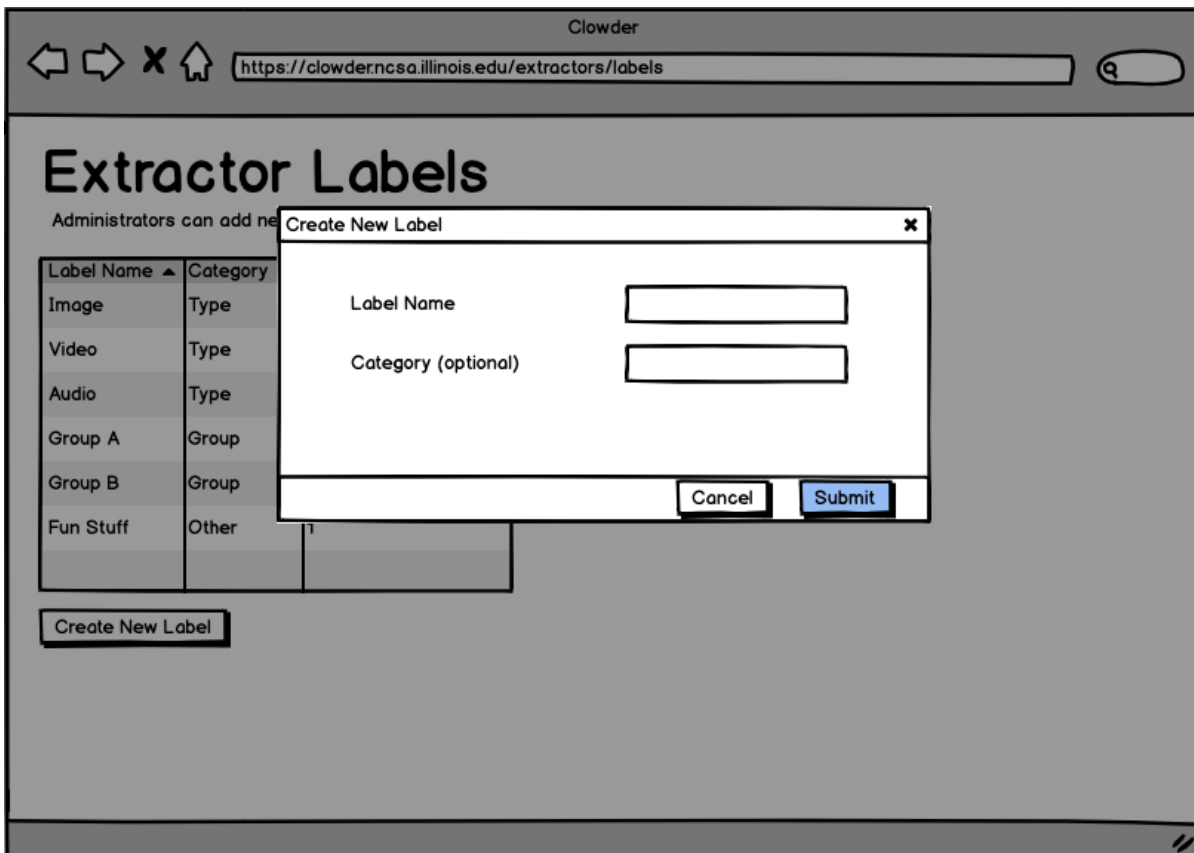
Clowder

https://clowder.ncsa.illinois.edu/extractors/labels

Extractor Labels

Administrators can add ne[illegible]

| Label Name ▲ | Category | |
|---|---|---|
| Image | Type | |
| Video | Type | |
| Audio | Type | |
| Group A | Group | |
| Group B | Group | |
| Fun Stuff | Other | 1 |
| | | |

Create New Label

Create New Label

Label Name

Category (optional)

Cancel

Submit